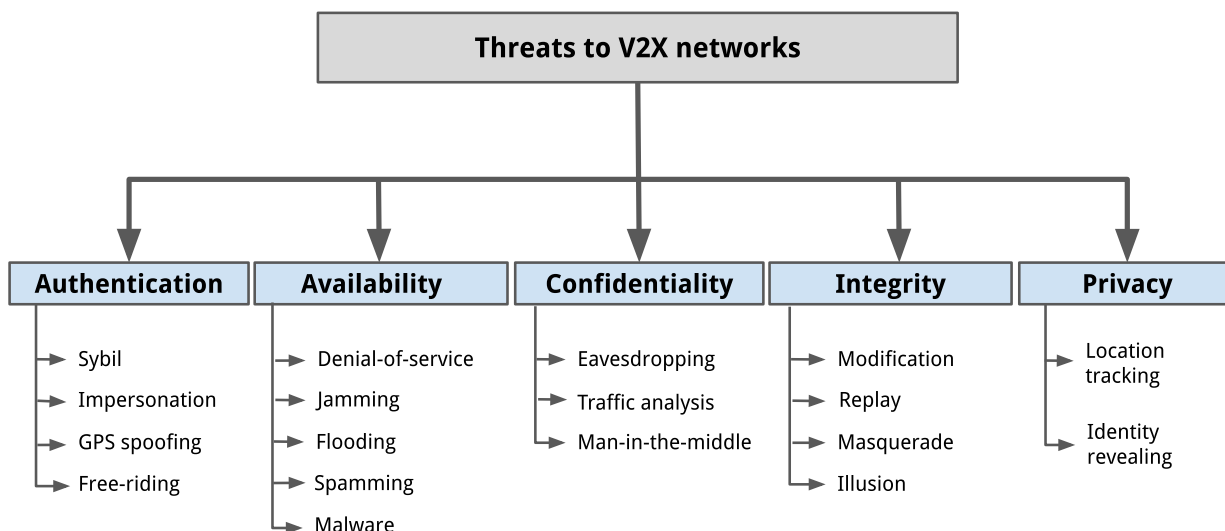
Threats to V2X networks

Authentication
Sybil
Impersonation
GPS spoofing
Free-riding

Availability
Denial-of-service
Jamming
Flooding
Spamming
Malware

Confidentiality
Eavesdropping
Traffic analysis
Man-in-the-middle

Integrity
Modification
Replay
Masquerade
Illusion

Privacy
Location tracking
Identity revealing